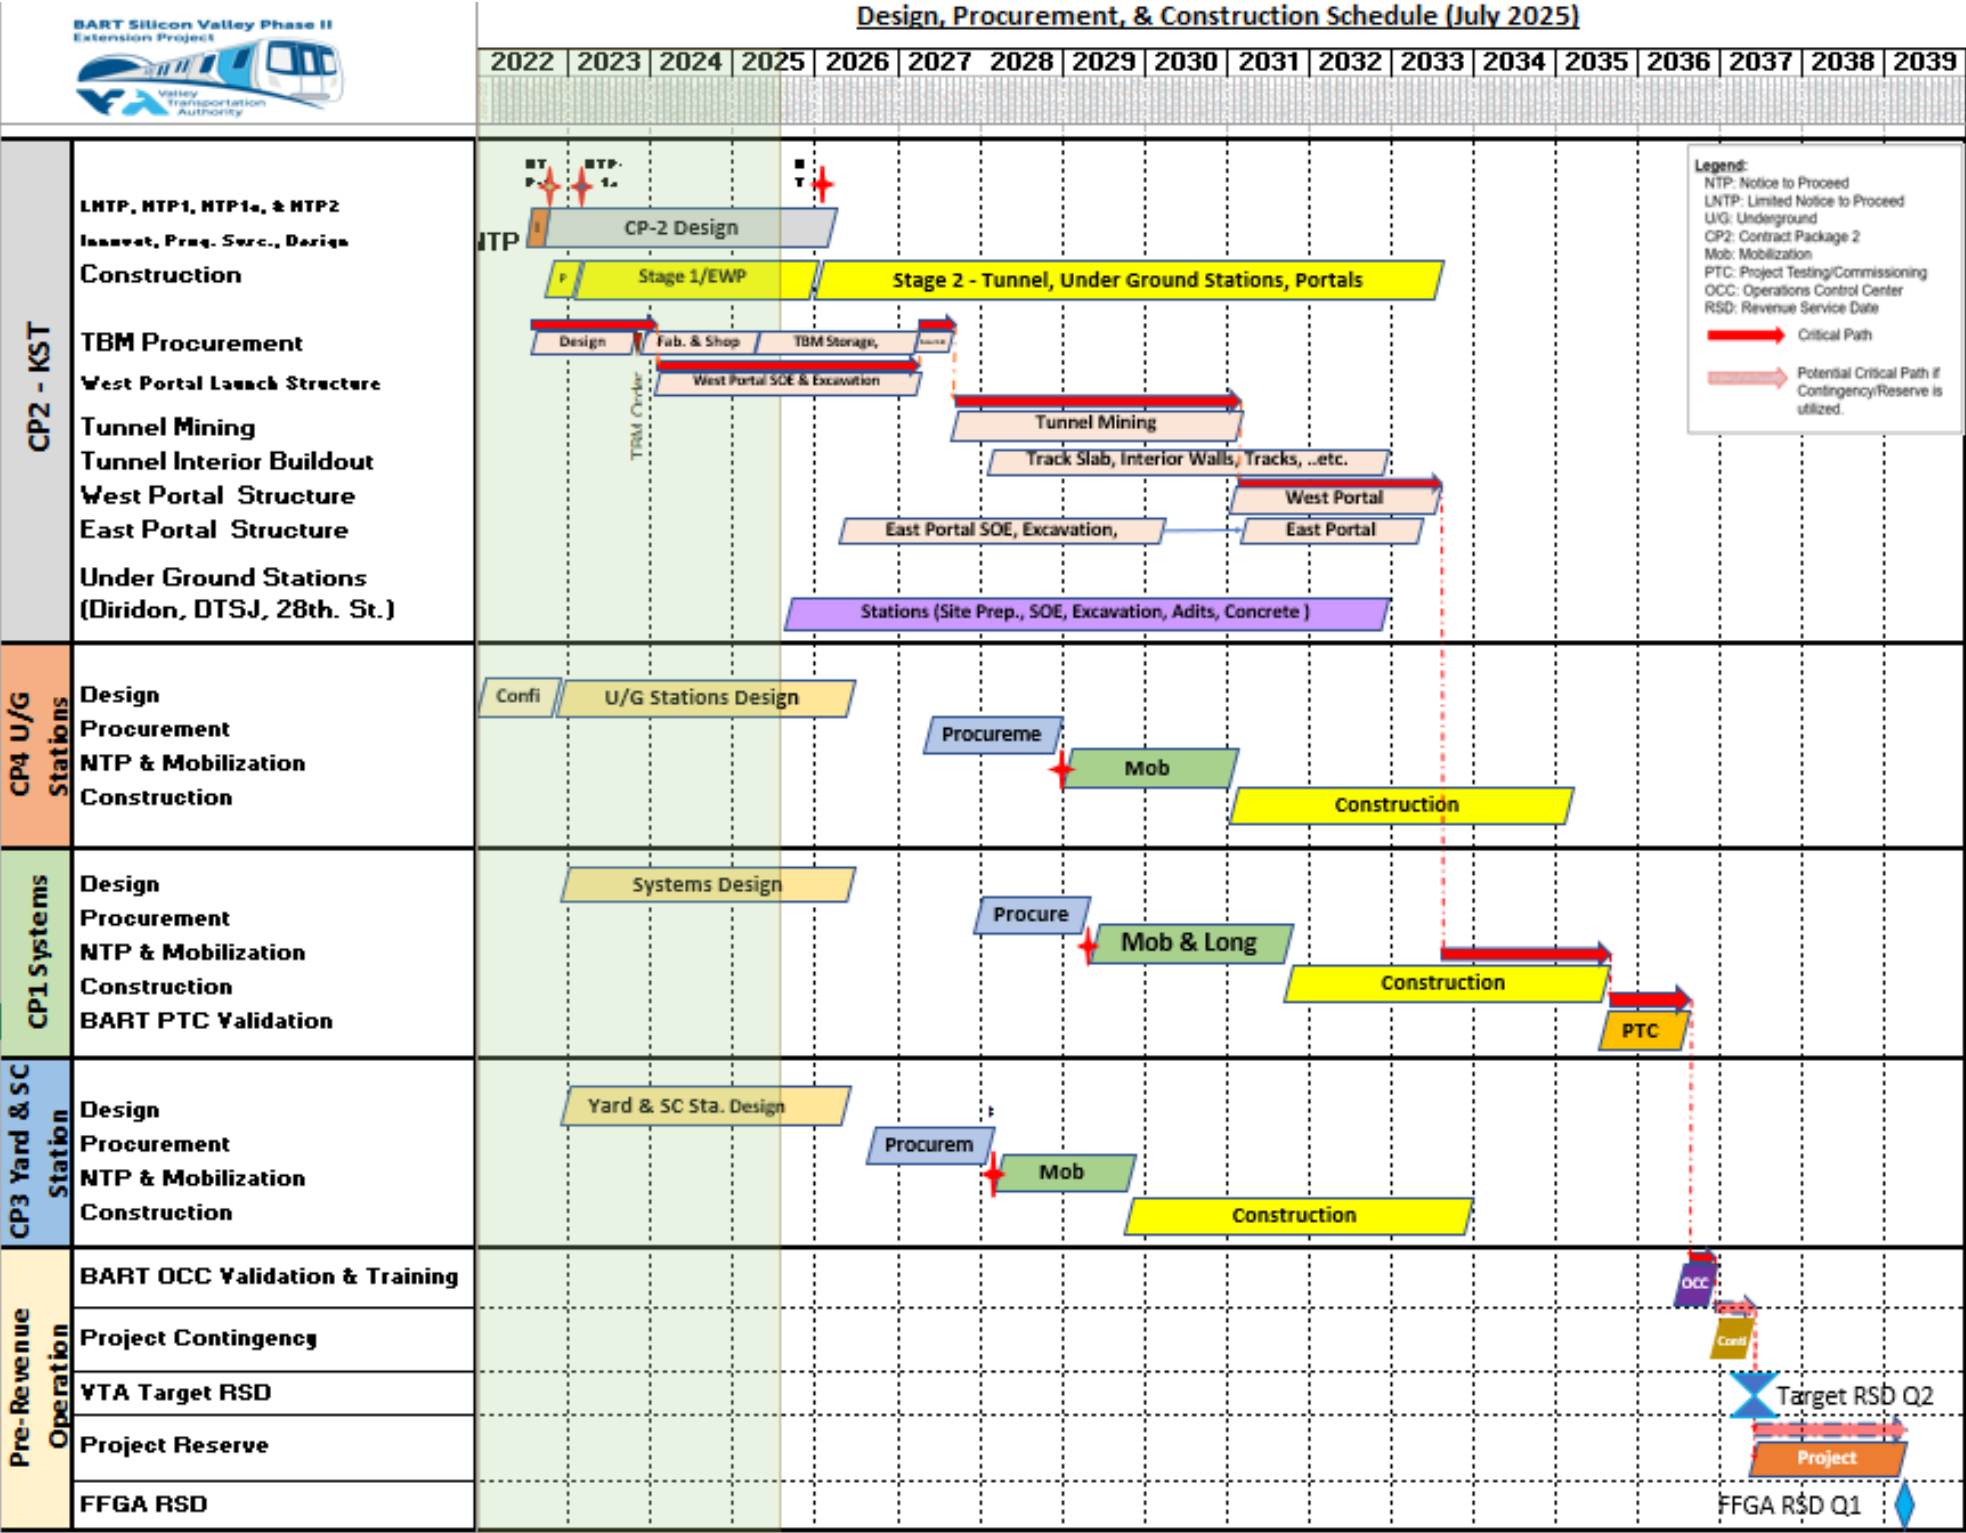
BART Silicon Valley Phase II Extension Project

Valley Transportation Authority

Design, Procurement, & Construction Schedule (July 2025)

| 2022 | 2023 | 2024 | 2025 | 2026 | 2027 | 2028 | 2029 | 2030 | 2031 | 2032 | 2033 | 2034 | 2035 | 2036 | 2037 | 2038 | 2039 |
|---|---|---|---|---|---|---|---|---|---|---|---|---|---|---|---|---|---|

CP2 - KST

LNTP, NTP1, NTP1a, & NTP2
Innovat, Proq. Serc., Design
Construction
TBM Procurement
West Portal Launch Structure
Tunnel Mining
Tunnel Interior Buildout
West Portal Structure
East Portal Structure
Under Ground Stations (Diridon, DTSJ, 28th. St.)

NT P | NTP-1a | N T

NTP

CP-2 Design

P | Stage 1/EWP | Stage 2 - Tunnel, Under Ground Stations, Portals

Design | Fab. & Shop | TBM Storage,

TBM Order

West Portal SOE & Excavation

Tunnel Mining

Track Slab, Interior Walls, Tracks, ..etc.

West Portal

East Portal SOE, Excavation, | East Portal

Stations (Site Prep., SOE, Excavation, Adits, Concrete )

Legend:
NTP: Notice to Proceed
LNTP: Limited Notice to Proceed
U/G: Underground
CP2: Contract Package 2
Mob: Mobilization
PTC: Project Testing/Commissioning
OCC: Operations Control Center
RSD: Revenue Service Date
Critical Path
Potential Critical Path if Contingency/Reserve is utilized.

CP4 U/G Stations

Design
Procurement
NTP & Mobilization
Construction

Confi | U/G Stations Design
Procureme
Mob
Construction

CP1 Systems

Design
Procurement
NTP & Mobilization
Construction
BART PTC Validation

Systems Design
Procure
Mob & Long
Construction
PTC

CP3 Yard & SC Station

Design
Procurement
NTP & Mobilization
Construction

Yard & SC Sta. Design
Procurem
Mob
Construction

Pre-Revenue Operation

BART OCC Validation & Training
Project Contingency
VTA Target RSD
Project Reserve
FFGA RSD

OCC
Conti
Target RSD Q2
Project
FFGA RSD Q1